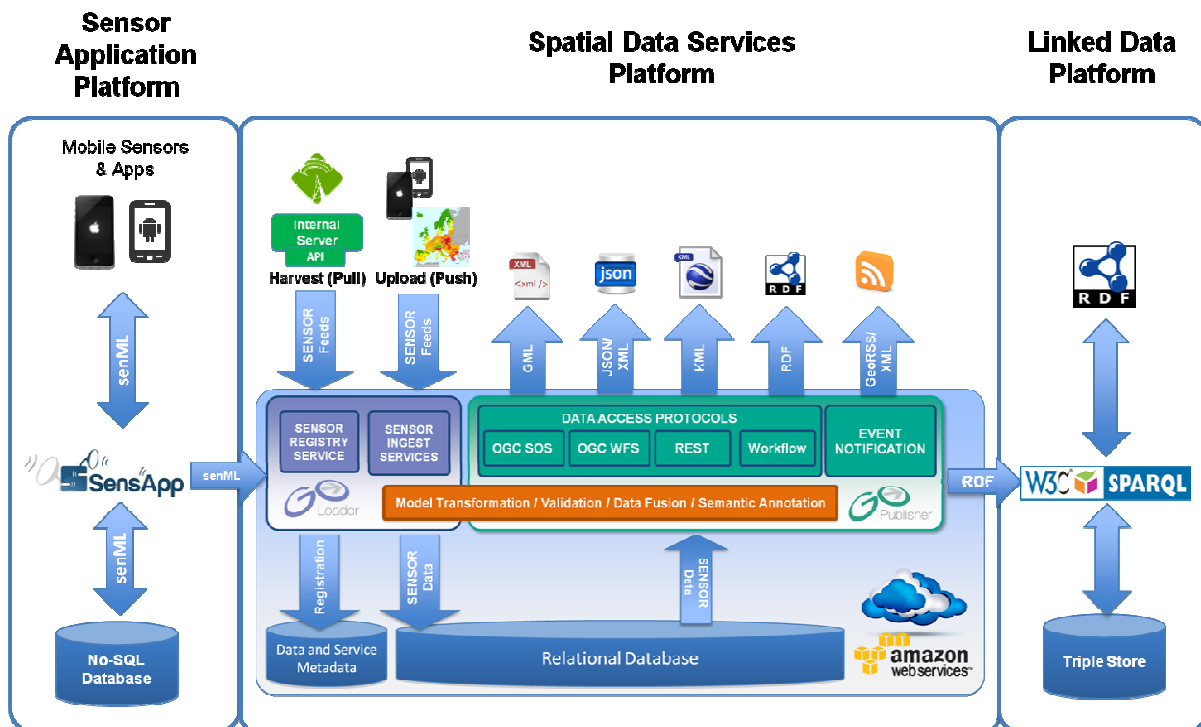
Sensor Application Platform

Spatial Data Services Platform

Linked Data Platform

Mobile Sensors & Apps

senML

SensApp

senML

senML

No-SQL Database

Internal Server API

Harvest (Pull)

Upload (Push)

SENSOR Feeds

SENSOR Feeds

XML
<xml />

json

XML

RDF

GML

JSON/ XML

KML

RDF

GeoRSS/ XML

SENSOR REGISTRY SERVICE

SENSOR INGEST SERVICES

GO Loader

DATA ACCESS PROTOCOLS

OGC SOS

OGC WFS

REST

Workflow

EVENT NOTIFICATION

Model Transformation / Validation / Data Fusion / Semantic Annotation

GO Publisher

Registration

SENSOR Data

SENSOR Data

Data and Service Metadata

Relational Database

amazon web services™

RDF

RDF

W3C

SPARQL

Triple Store